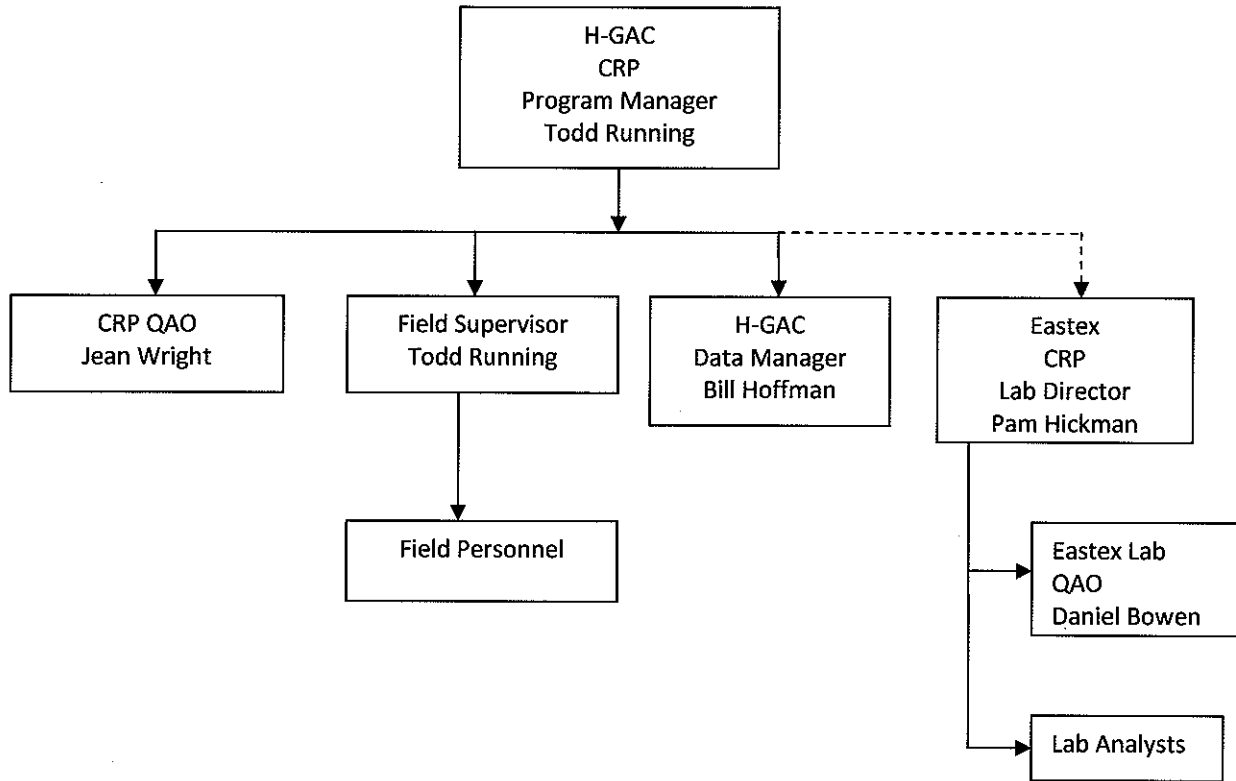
H-GAC
CRP
Program Manager
Todd Running

CRP QAO
Jean Wright

Field Supervisor
Todd Running

H-GAC
Data Manager
Bill Hoffman

Eastex
CRP
Lab Director
Pam Hickman

Field Personnel

Eastex Lab
QAO
Daniel Bowen

Lab Analysts